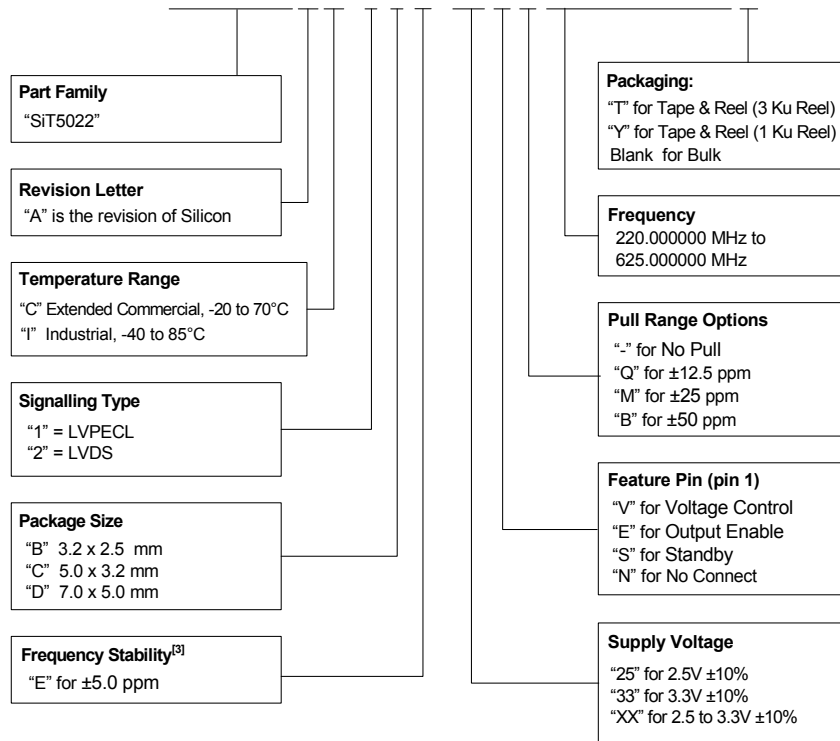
Part Family
"SiT5022"

Revision Letter
"A" is the revision of Silicon

Temperature Range
"C" Extended Commercial, -20 to 70°C
"I" Industrial, -40 to 85°C

Signalling Type
"1" = LVPECL
"2" = LVDS

Package Size
"B" 3.2 x 2.5 mm
"C" 5.0 x 3.2 mm
"D" 7.0 x 5.0 mm

Frequency Stability$^{[3]}$
"E" for ±5.0 ppm

Packaging:
"T" for Tape & Reel (3 Ku Reel)
"Y" for Tape & Reel (1 Ku Reel)
Blank for Bulk

Frequency
220.000000 MHz to
625.000000 MHz

Pull Range Options
"-" for No Pull
"Q" for ±12.5 ppm
"M" for ±25 ppm
"B" for ±50 ppm

Feature Pin (pin 1)
"V" for Voltage Control
"E" for Output Enable
"S" for Standby
"N" for No Connect

Supply Voltage
"25" for 2.5V ±10%
"33" for 3.3V ±10%
"XX" for 2.5 to 3.3V ±10%